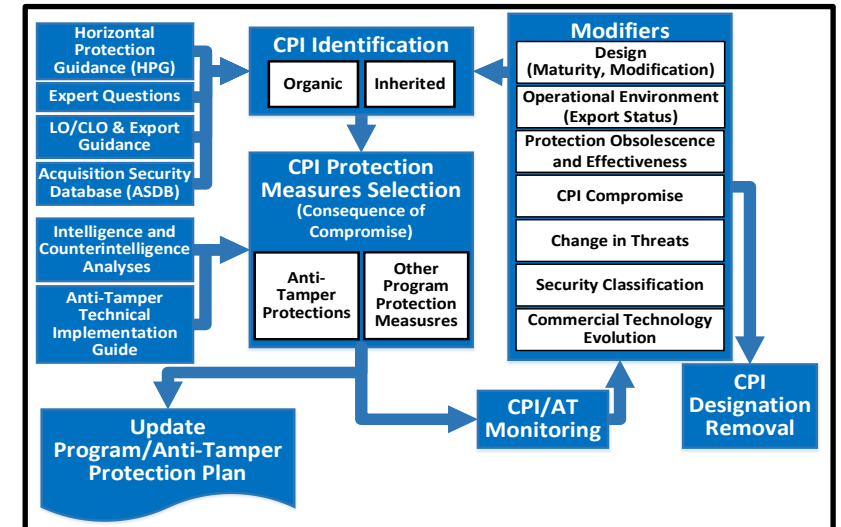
Horizontal Protection Guidance (HPG)

Expert Questions

LO/CLO & Export Guidance

Acquisition Security Database (ASDB)

Intelligence and Counterintelligence Analyses

Anti-Tamper Technical Implementation Guide

CPI Identification

Organic

Inherited

CPI Protection Measures Selection (Consequence of Compromise)

Anti-Tamper Protections

Other Program Protection Measusres

Modifiers

Design (Maturity, Modification)

Operational Environment (Export Status)

Protection Obsolescence and Effectiveness

CPI Compromise

Change in Threats

Security Classification

Commercial Technology Evolution

CPI Designation Removal

CPI/AT Monitoring

Update Program/Anti-Tamper Protection Plan